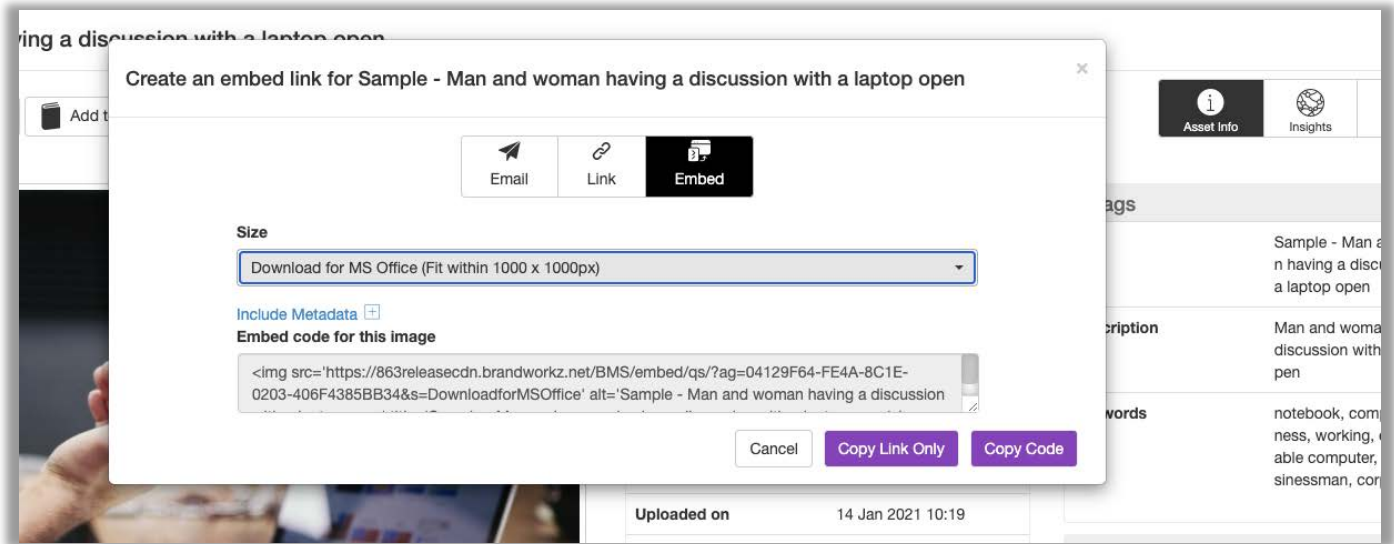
ving a discussion with a laptop open

Add t

Create an embed link for Sample - Man and woman having a discussion with a laptop open

×

Email

Link

Embed

Size

Download for MS Office (Fit within 1000 x 1000px)

Include Metadata

Embed code for this image

<img src='https://863releasecdn.brandworkz.net/BMS/embed/qs/?ag=04129F64-FE4A-8C1E-0203-406F4385BB34&s=DownloadforMSOffice' alt='Sample - Man and woman having a discussion

Cancel

Copy Link Only

Copy Code

Asset Info

Insights

ags

Sample - Man a n having a discu a laptop open

cription

Man and woma discussion with pen

words

notebook, comp ness, working, able computer, sinessman, cor

Uploaded on

14 Jan 2021 10:19